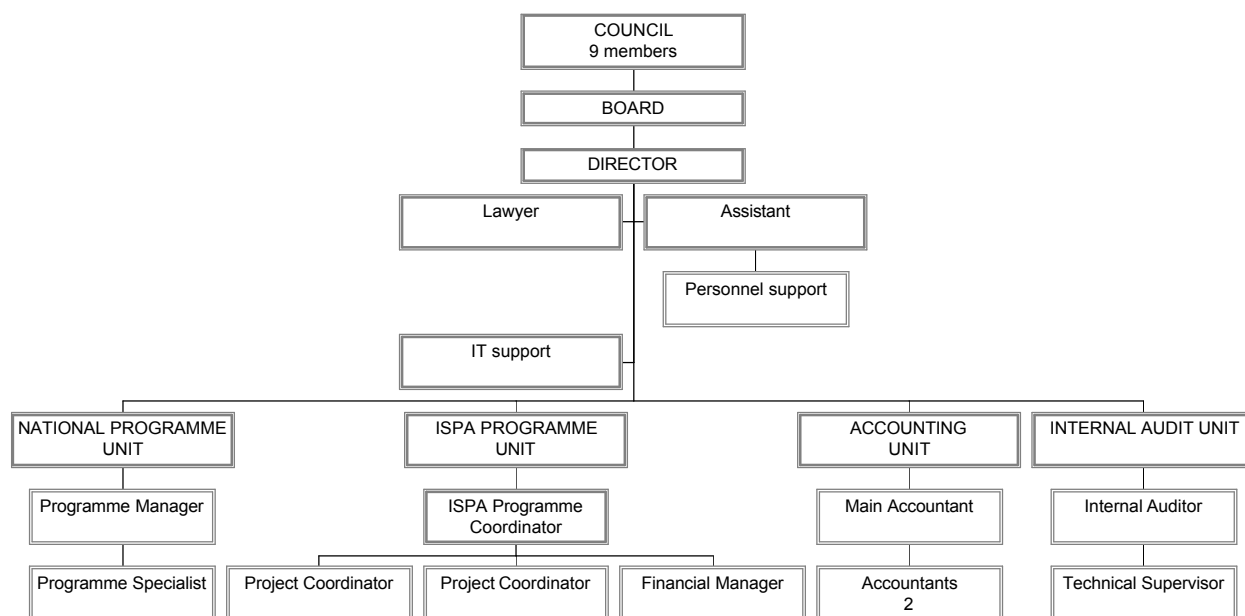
COUNCIL
9 members

BOARD

DIRECTOR

Lawyer

Assistant

Personnel support

IT support

NATIONAL PROGRAMME UNIT

Programme Manager

Programme Specialist

ISPA PROGRAMME UNIT

ISPA Programme Coordinator

Project Coordinator

Project Coordinator

Financial Manager

ACCOUNTING UNIT

Main Accountant

Accountants
2

INTERNAL AUDIT UNIT

Internal Auditor

Technical Supervisor